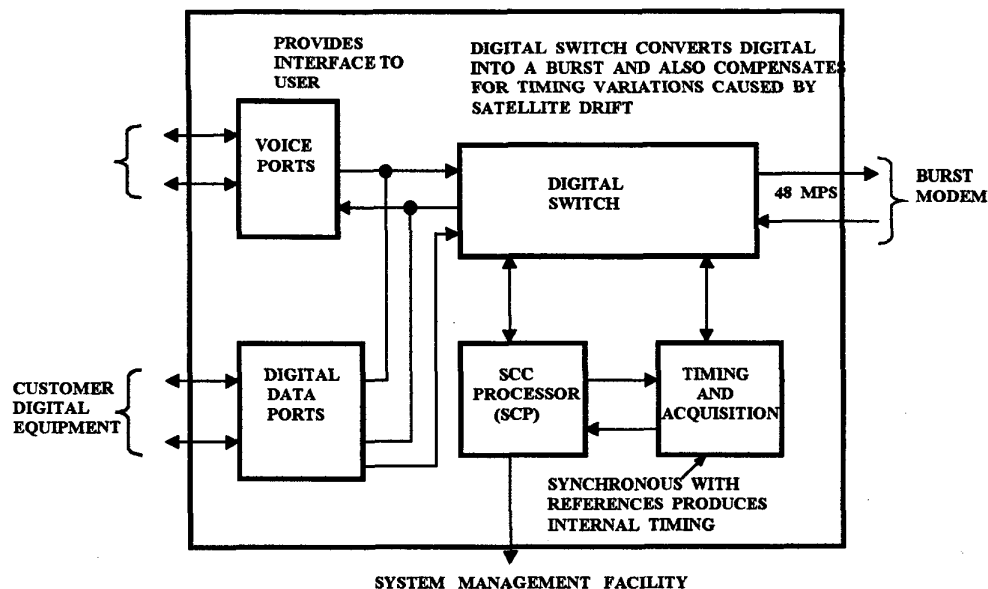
PROVIDES INTERFACE TO USER

DIGITAL SWITCH CONVERTS DIGITAL INTO A BURST AND ALSO COMPENSATES FOR TIMING VARIATIONS CAUSED BY SATELLITE DRIFT

VOICE PORTS

DIGITAL SWITCH

48 MPS

BURST MODEM

CUSTOMER DIGITAL EQUIPMENT

DIGITAL DATA PORTS

SCC PROCESSOR (SCP)

TIMING AND ACQUISITION

SYNCHRONOUS WITH REFERENCES PRODUCES INTERNAL TIMING

SYSTEM MANAGEMENT FACILITY